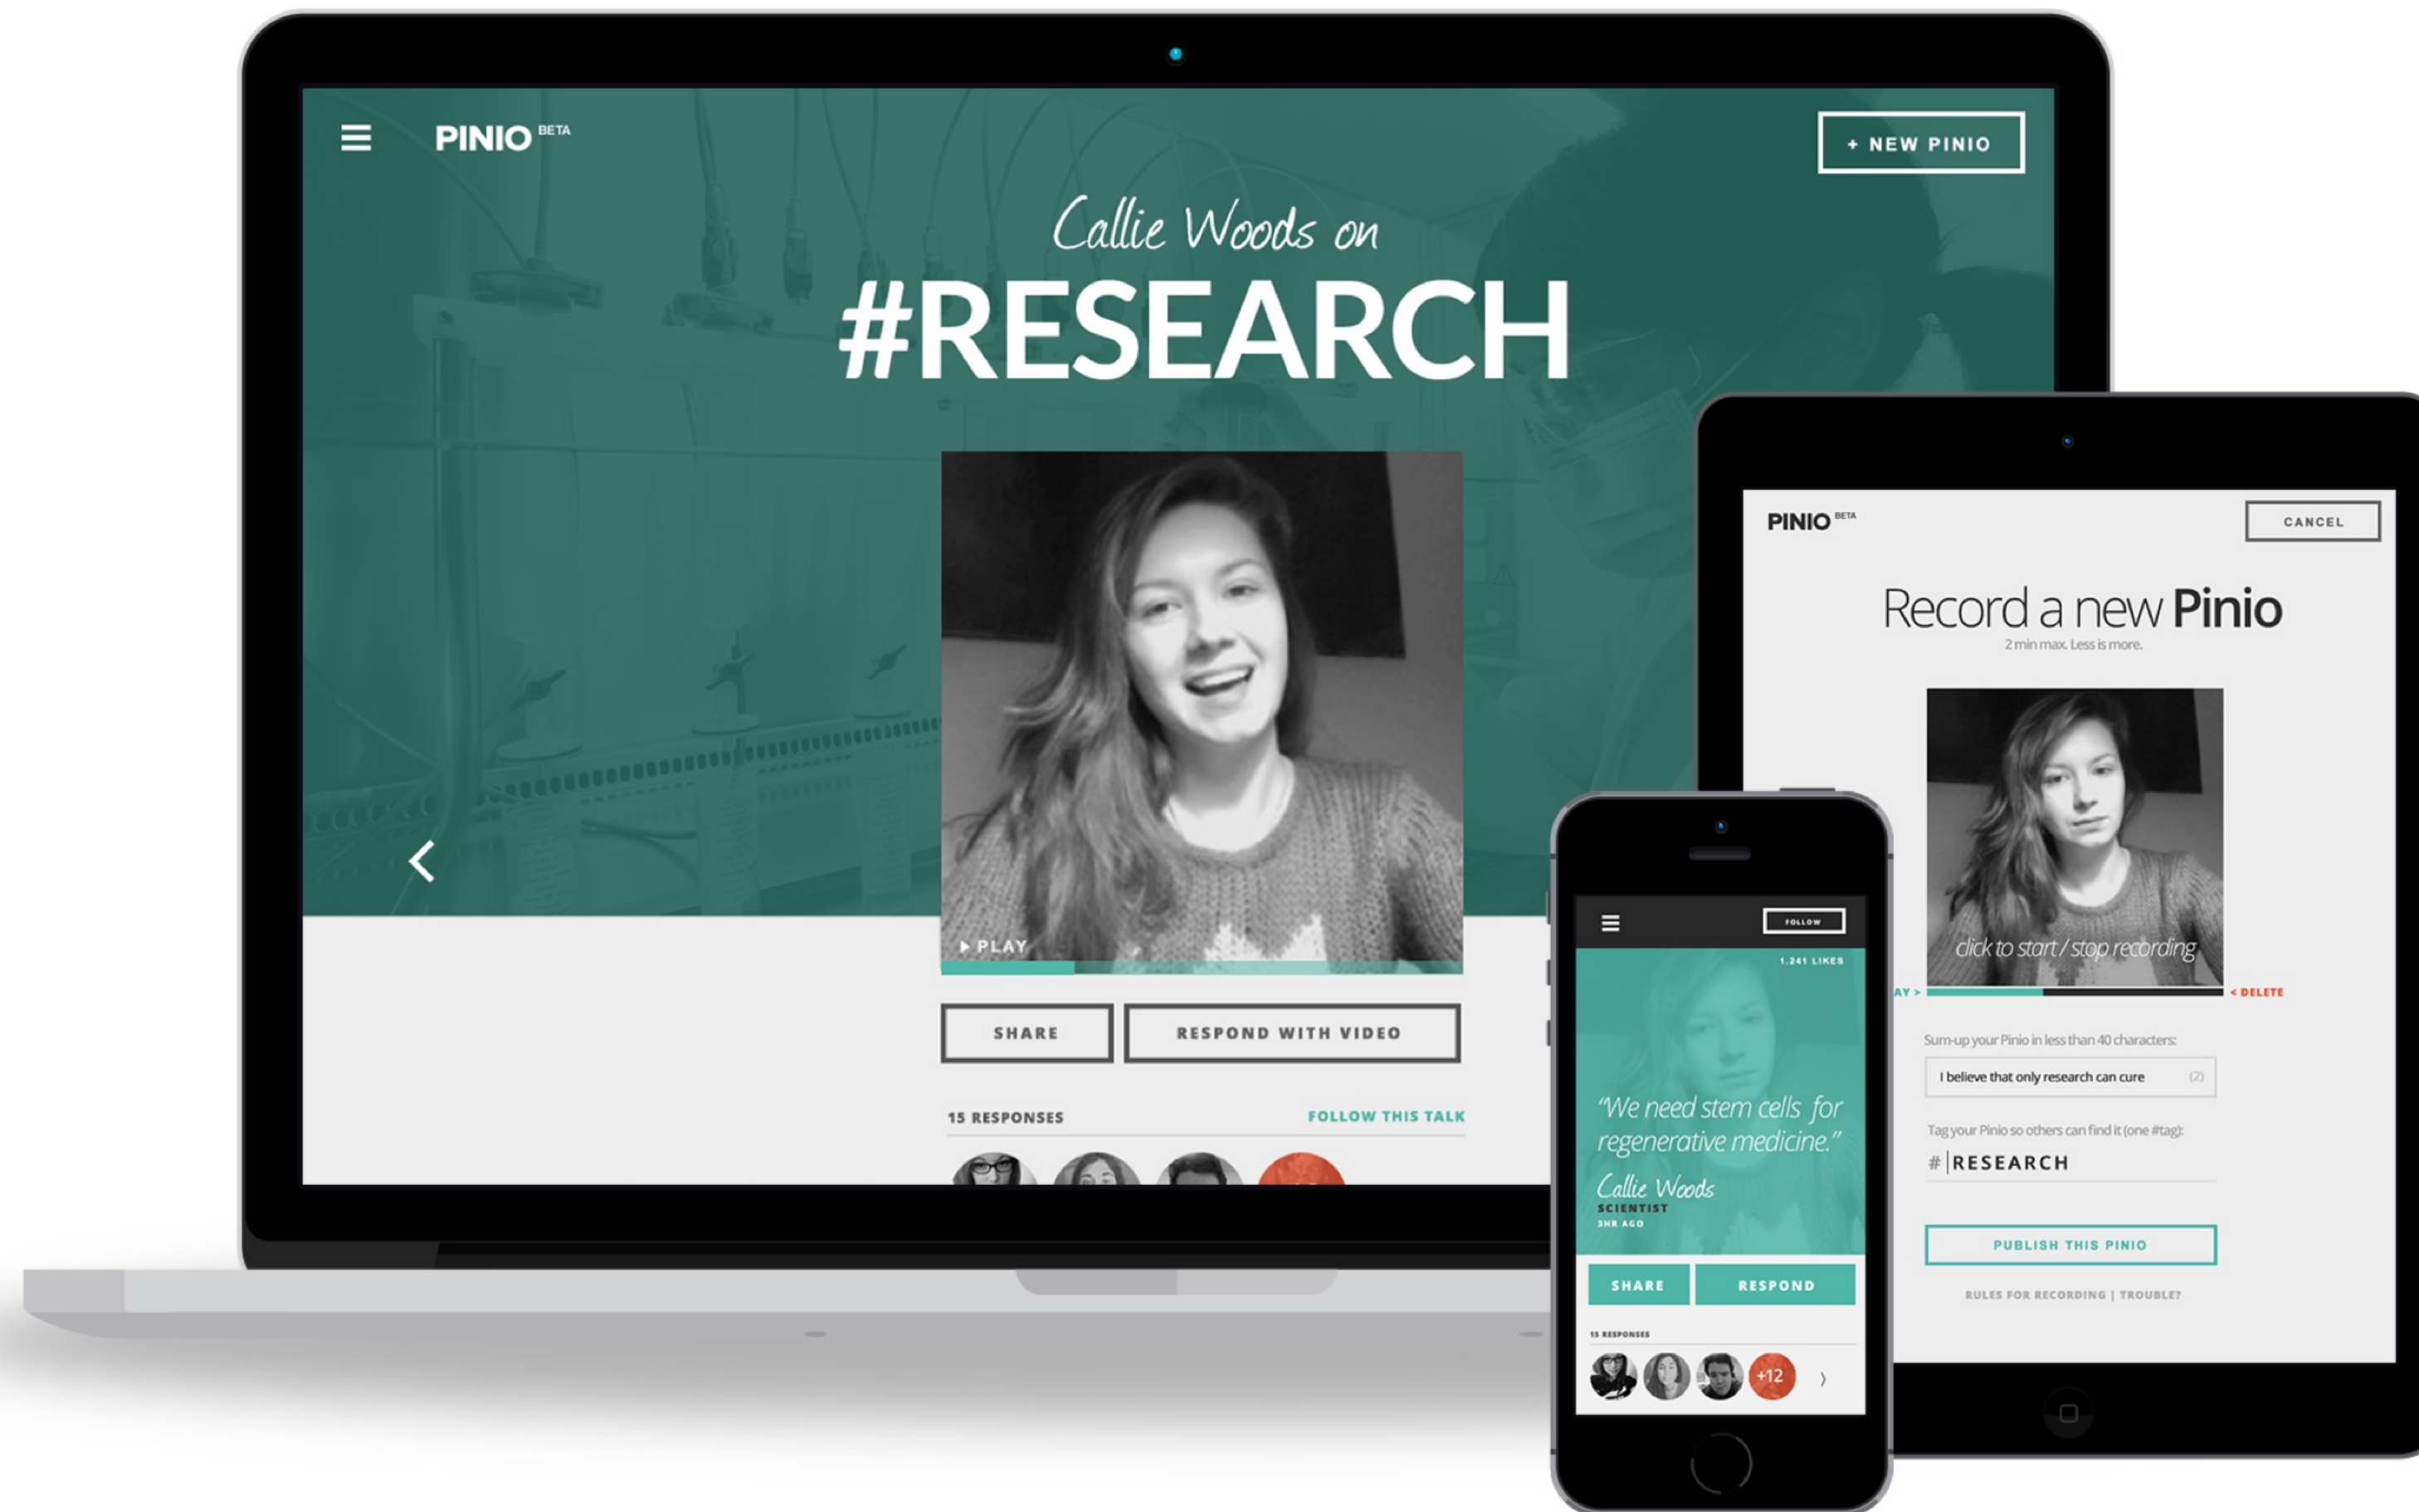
PINIO BETA

+ NEW PINIO

Callie Woods on

#RESEARCH

▶ PLAY

SHARE

RESPOND WITH VIDEO

15 RESPONSES

FOLLOW THIS TALK

PINIO BETA

CANCEL

Record a new Pinio

2 min max. Less is more.

click to start / stop recording

AY >

< DELETE

Sum-up your Pinio in less than 40 characters:

I believe that only research can cure

(2)

Tag your Pinio so others can find it (one #tag):

# RESEARCH

PUBLISH THIS PINIO

RULES FOR RECORDING | TROUBLE?

FOLLOW

1,241 LIKES

"We need stem cells for regenerative medicine."

Callie Woods

SCIENTIST

3HR AGO

SHARE

RESPOND

15 RESPONSES

+12